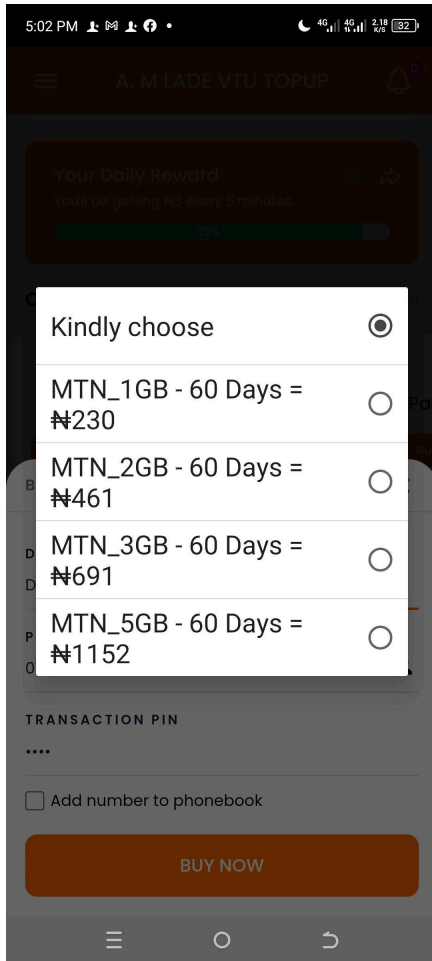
5:02 PM

2.18 K/S 32

A. M LADE VTU TOPUP

Your Daily Reward

You'll be getting ₦5 every 5 minutes

92%

Kindly choose

MTN_1GB - 60 Days = ₦230

MTN_2GB - 60 Days = ₦461

MTN_3GB - 60 Days = ₦691

MTN_5GB - 60 Days = ₦1152

TRANSACTION PIN

••••

Add number to phonebook

BUY NOW